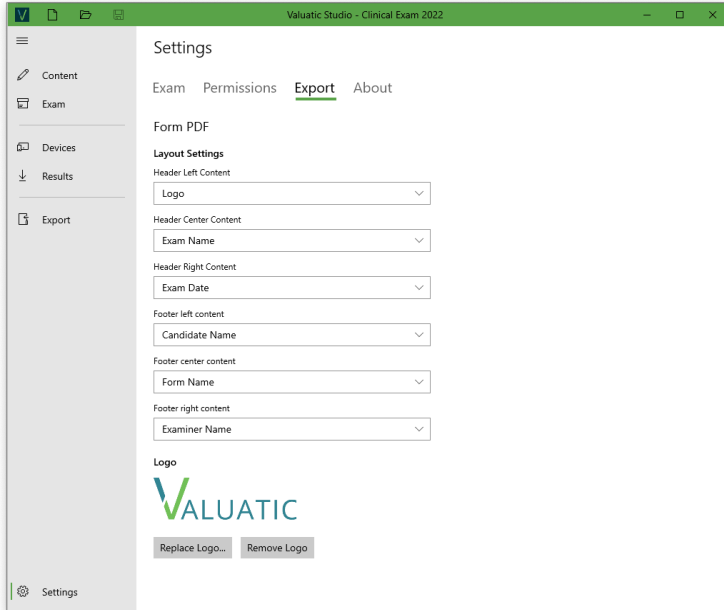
V

Valuatic Studio - Clinical Exam 2022

Content
Exam
Devices
Results
Export
Settings

Settings

Exam Permissions Export About

Form PDF

Layout Settings

Header Left Content
Logo

Header Center Content
Exam Name

Header Right Content
Exam Date

Footer left content
Candidate Name

Footer center content
Form Name

Footer right content
Examiner Name

Logo

VALUATIC

Replace Logo... Remove Logo